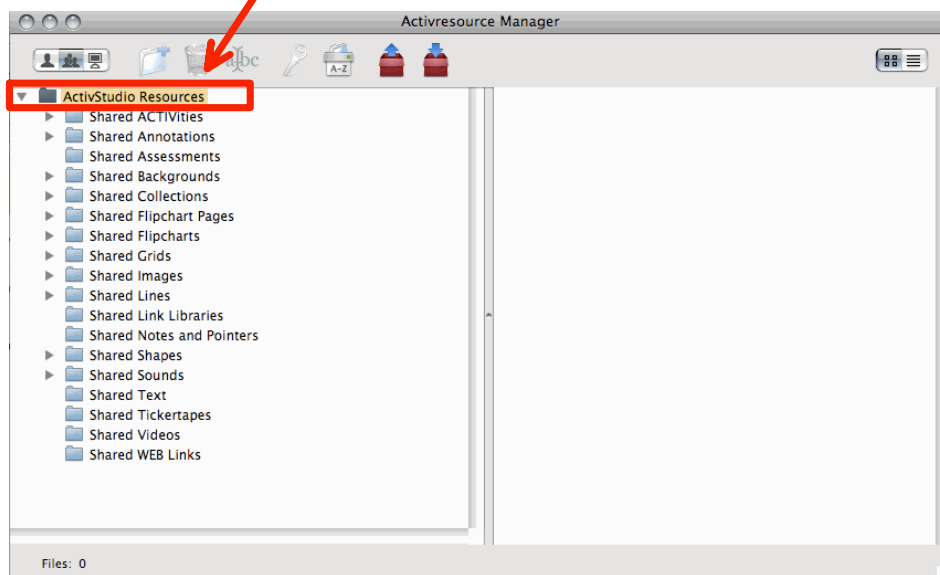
Activresource Manager

abc

A-Z

ActivStudio Resources
Shared ACTIVities
Shared Annotations
Shared Assessments
Shared Backgrounds
Shared Collections
Shared Flipchart Pages
Shared Flipcharts
Shared Grids
Shared Images
Shared Lines
Shared Link Libraries
Shared Notes and Pointers
Shared Shapes
Shared Sounds
Shared Text
Shared Tickertapes
Shared Videos
Shared WEB Links

Files: 0